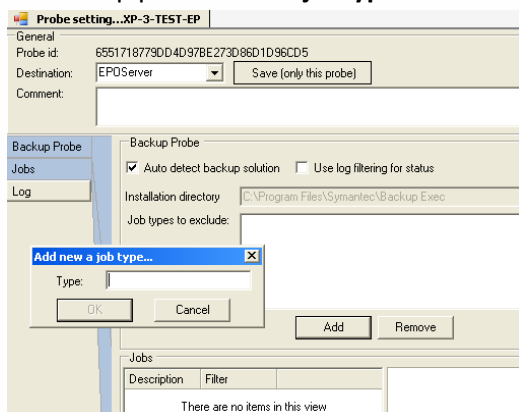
Probe setting...XP-3-TEST-EP

General

Probe id: 6551718779DD4D97BE273D86D1D96CD5

Destination: EPOServer

Save (only this probe)

Comment:

Backup Probe

Jobs

Log

Backup Probe

Auto detect backup solution

Use log filtering for status

Installation directory C:\Program Files\Symantec\Backup Exec

Job types to exclude:

Add new a job type...

Type:

OK

Cancel

Add

Remove

Jobs

| Description | Filter |
|---|---|
| There are no items in this view | |